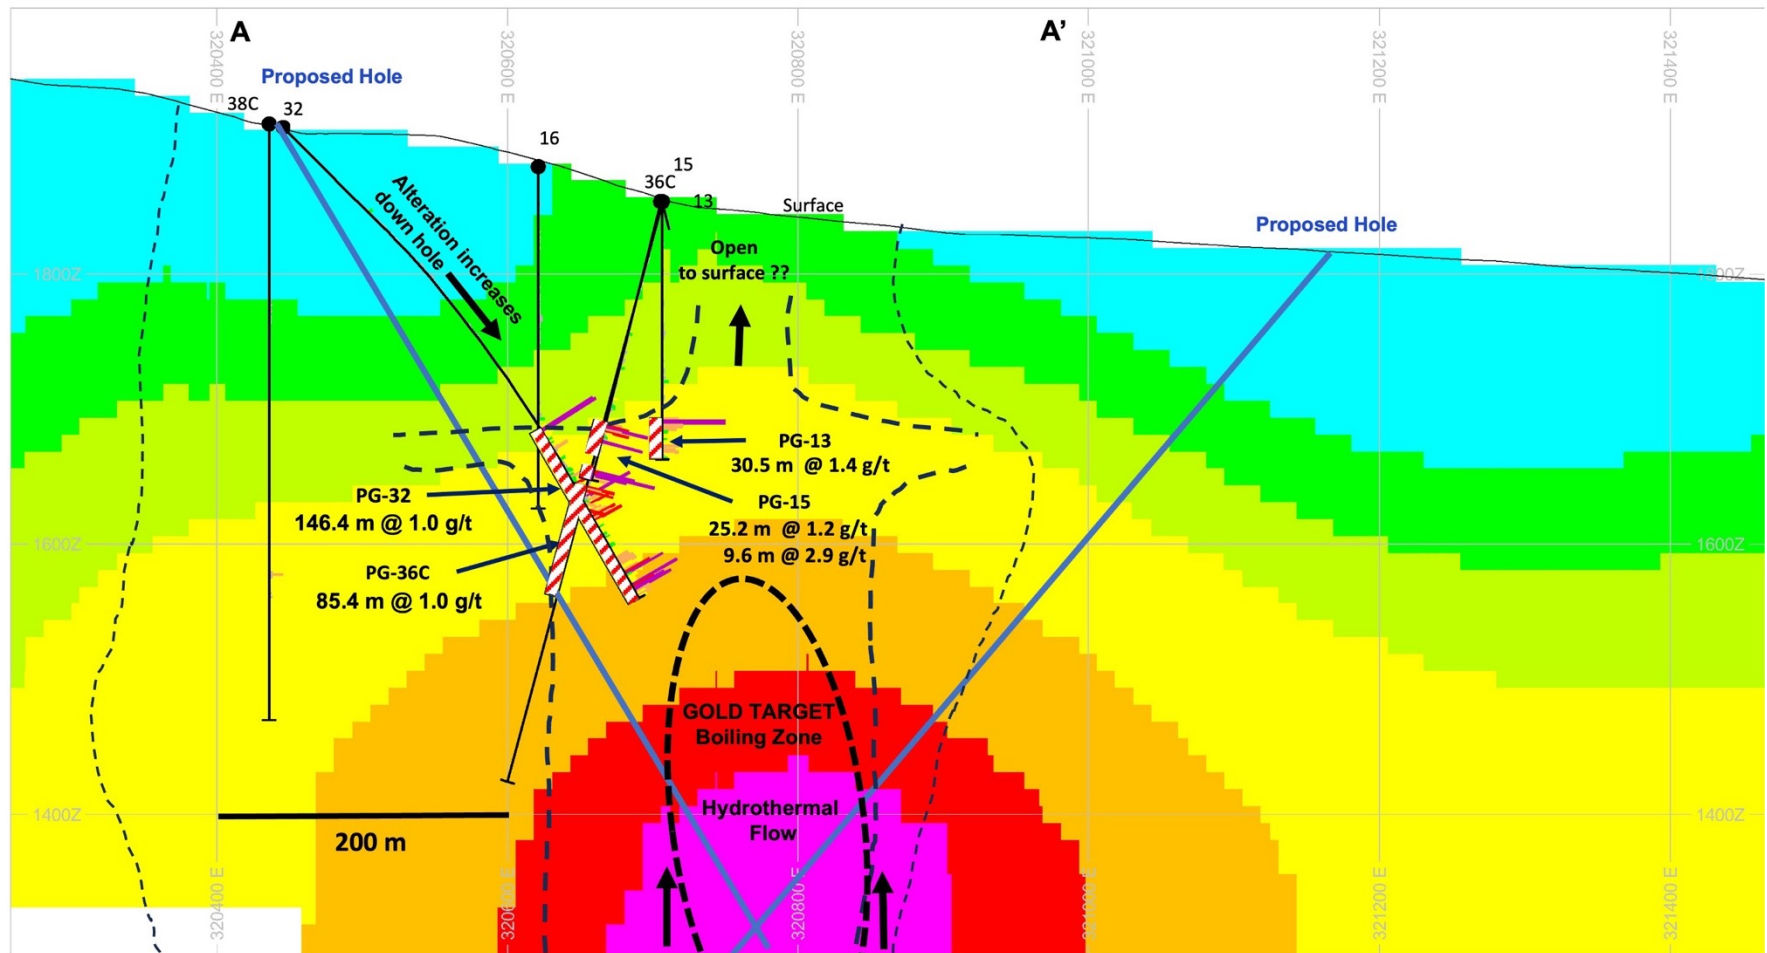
A

A'

320400 E

320600 E

320800 E

321000 E

321200 E

321400 E

Proposed Hole

38C

32

16

15

36C

13

Surface

Proposed Hole

Alteration increases down hole

Open to surface ??

1800Z

1800Z

PG-13
30.5 m @ 1.4 g/t

PG-32
146.4 m @ 1.0 g/t

PG-15
25.2 m @ 1.2 g/t
9.6 m @ 2.9 g/t

1600Z

1600Z

PG-36C
85.4 m @ 1.0 g/t

GOLD TARGET
Boiling Zone

Hydrothermal Flow

1400Z

1400Z

200 m

320400 E

320600 E

320800 E

321000 E

321200 E

321400 E